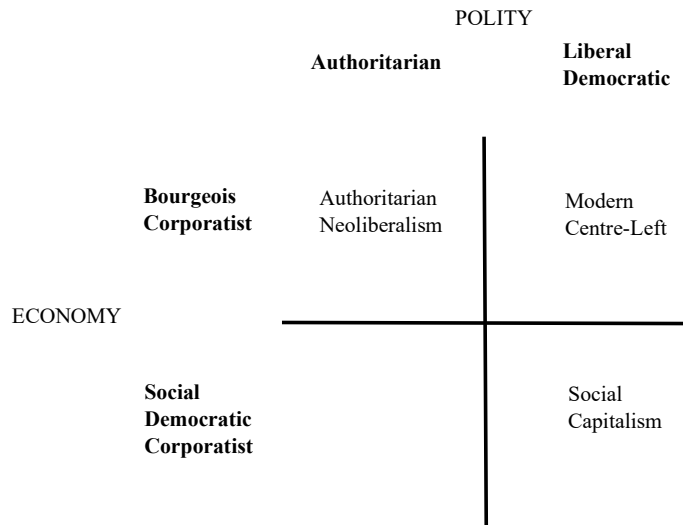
POLITY

| | Authoritarian | Liberal Democratic |
|---|---|---|
| Bourgeois Corporatist | Authoritarian Neoliberalism | Modern Centre-Left |
| Social Democratic Corporatist | | Social Capitalism |

ECONOMY